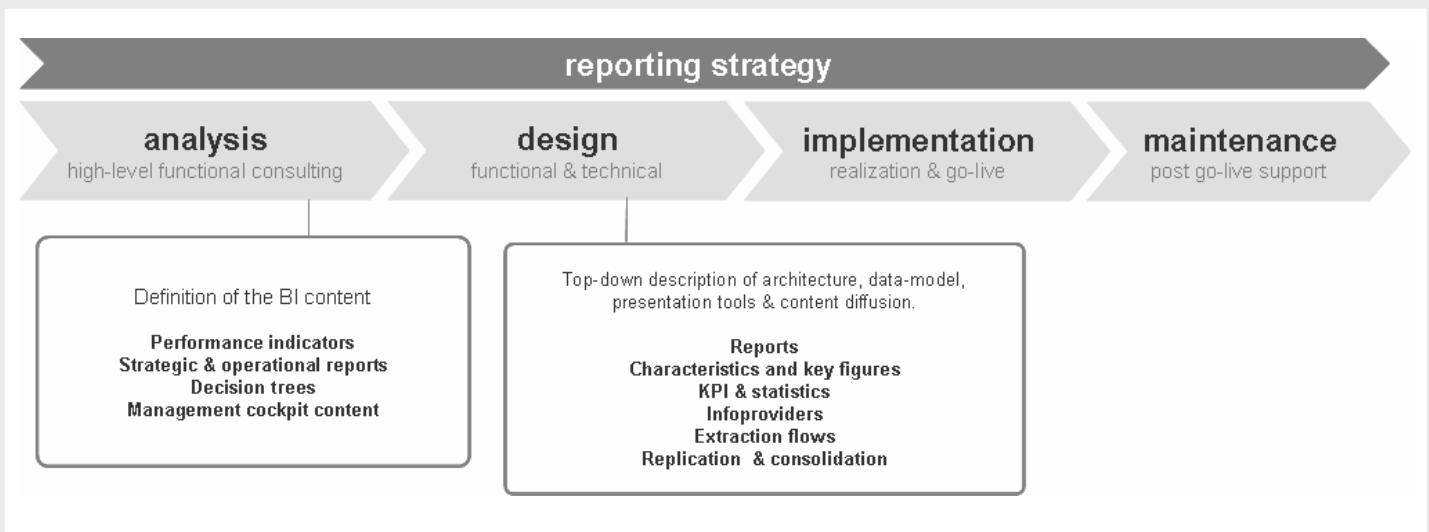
reporting strategy

analysis
high-level functional consulting

design
functional & technical

implementation
realization & go-live

maintenance
post go-live support

Definition of the BI content

Performance indicators
Strategic & operational reports
Decision trees
Management cockpit content

Top-down description of architecture, data-model, presentation tools & content diffusion.

Reports
Characteristics and key figures
KPI & statistics
Infoproviders
Extraction flows
Replication & consolidation